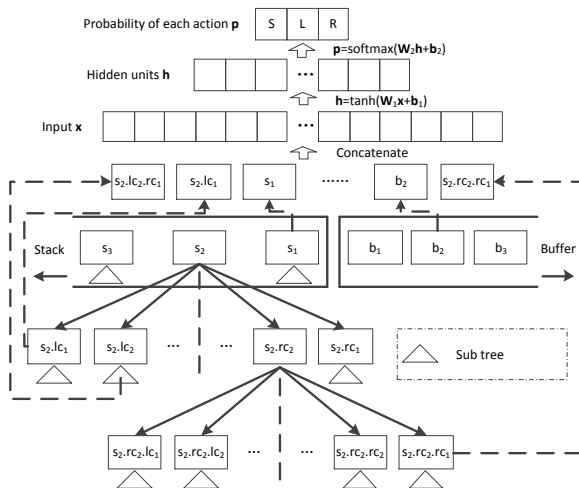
Probability of each action **p**

S | L | R

**p**=softmax(**W**$_2$**h**+**b**$_2$)

Hidden units **h**

...

**h**=tanh(**W**$_1$**x**+**b**$_1$)

Input **x**

...

Concatenate

s$_2$.lc$_1$.rc$_1$

s$_2$.lc$_1$

s$_1$

......

b$_2$

s$_2$.rc$_2$.rc$_1$

Stack

s$_3$

s$_2$

s$_1$

b$_1$

b$_2$

b$_3$

Buffer

s$_2$.lc$_1$

s$_2$.lc$_2$

...

...

s$_2$.rc$_2$

s$_2$.rc$_1$

Sub tree

s$_2$.rc$_2$.lc$_1$

s$_2$.rc$_2$.lc$_2$

...

...

s$_2$.rc$_2$.rc$_2$

s$_2$.rc$_2$.rc$_1$